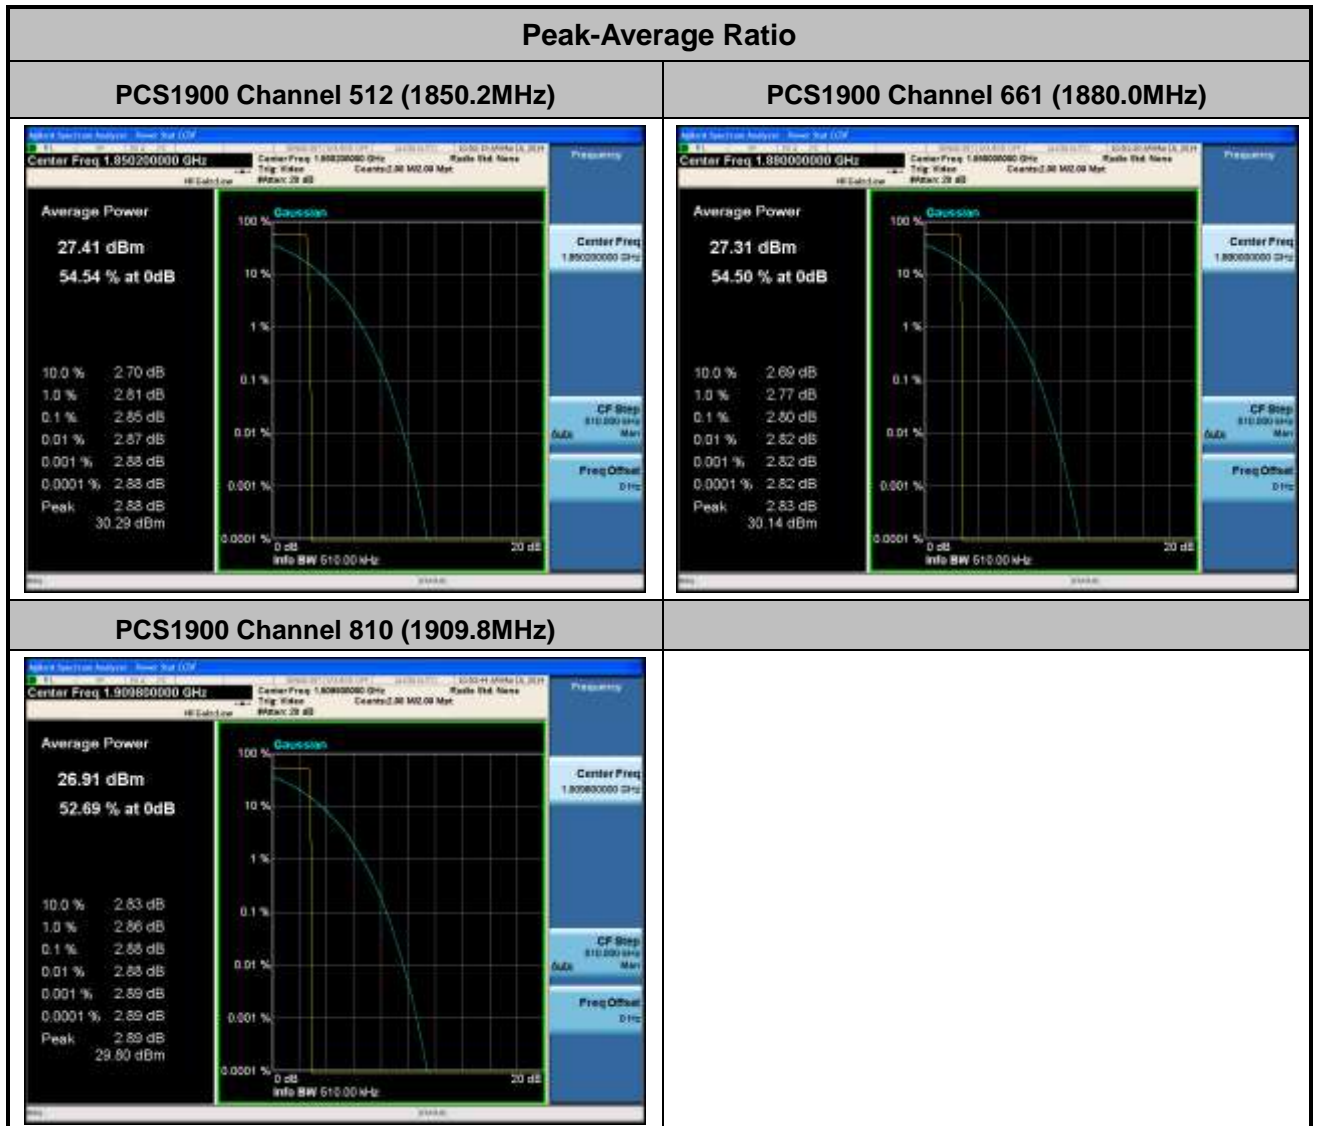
Peak-Average Ratio

| PCS1900 Channel 512 (1850.2MHz) | PCS1900 Channel 661 (1880.0MHz) |
|---|---|
| Agilent Spectrum Analyzer - Power Stat CCDF<br>Center Freq 1.850200000 GHz<br>Center Freq 1.850200000 GHz<br>Trig: Video<br>#Atten: 20 dB<br>Counts:2.00 M/2.00 Mpt<br>Radio Std: None<br>Frequency<br>Average Power<br>27.41 dBm<br>54.54 % at 0dB<br>10.0 % 2.70 dB<br>1.0 % 2.81 dB<br>0.1 % 2.85 dB<br>0.01 % 2.87 dB<br>0.001 % 2.88 dB<br>0.0001 % 2.88 dB<br>Peak 2.88 dB<br>30.29 dBm<br>Gaussian<br>100 %<br>10 %<br>1 %<br>0.1 %<br>0.01 %<br>0.001 %<br>0.0001 %<br>0 dB<br>20 dB<br>Info BW 510.00 kHz<br>Center Freq<br>1.850200000 GHz<br>CF Step<br>510.000 kHz<br>Auto Man<br>Freq Offset<br>0 Hz<br>STATUS | Agilent Spectrum Analyzer - Power Stat CCDF<br>Center Freq 1.880000000 GHz<br>Center Freq 1.880000000 GHz<br>Trig: Video<br>#Atten: 20 dB<br>Counts:2.00 M/2.00 Mpt<br>Radio Std: None<br>Frequency<br>Average Power<br>27.31 dBm<br>54.50 % at 0dB<br>10.0 % 2.69 dB<br>1.0 % 2.77 dB<br>0.1 % 2.80 dB<br>0.01 % 2.82 dB<br>0.001 % 2.82 dB<br>0.0001 % 2.82 dB<br>Peak 2.83 dB<br>30.14 dBm<br>Gaussian<br>100 %<br>10 %<br>1 %<br>0.1 %<br>0.01 %<br>0.001 %<br>0.0001 %<br>0 dB<br>20 dB<br>Info BW 510.00 kHz<br>Center Freq<br>1.880000000 GHz<br>CF Step<br>510.000 kHz<br>Auto Man<br>Freq Offset<br>0 Hz<br>STATUS |
| PCS1900 Channel 810 (1909.8MHz) | |
| Agilent Spectrum Analyzer - Power Stat CCDF<br>Center Freq 1.909800000 GHz<br>Center Freq 1.909800000 GHz<br>Trig: Video<br>#Atten: 20 dB<br>Counts:2.00 M/2.00 Mpt<br>Radio Std: None<br>Frequency<br>Average Power<br>26.91 dBm<br>52.69 % at 0dB<br>10.0 % 2.83 dB<br>1.0 % 2.86 dB<br>0.1 % 2.88 dB<br>0.01 % 2.88 dB<br>0.001 % 2.89 dB<br>0.0001 % 2.89 dB<br>Peak 2.89 dB<br>29.80 dBm<br>Gaussian<br>100 %<br>10 %<br>1 %<br>0.1 %<br>0.01 %<br>0.001 %<br>0.0001 %<br>0 dB<br>20 dB<br>Info BW 510.00 kHz<br>Center Freq<br>1.909800000 GHz<br>CF Step<br>510.000 kHz<br>Auto Man<br>Freq Offset<br>0 Hz<br>STATUS | |